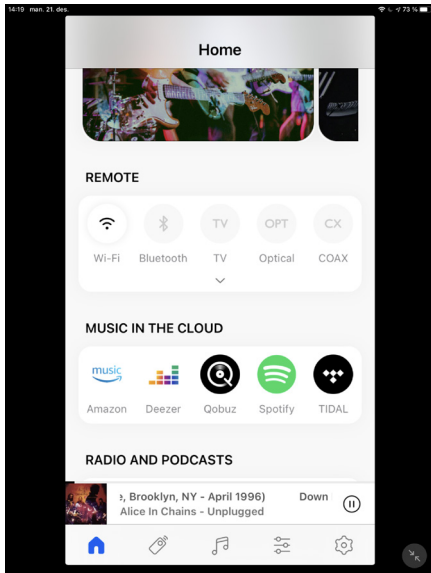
14:19 man. 21. des.

73 %

Home

REMOTE

Wi-Fi

Bluetooth

TV

TV

OPT

Optical

CX

COAX

MUSIC IN THE CLOUD

music

Amazon

Deezer

Qobuz

Spotify

TIDAL

RADIO AND PODCASTS

e, Brooklyn, NY - April 1996)

Down

Alice In Chains - Unplugged